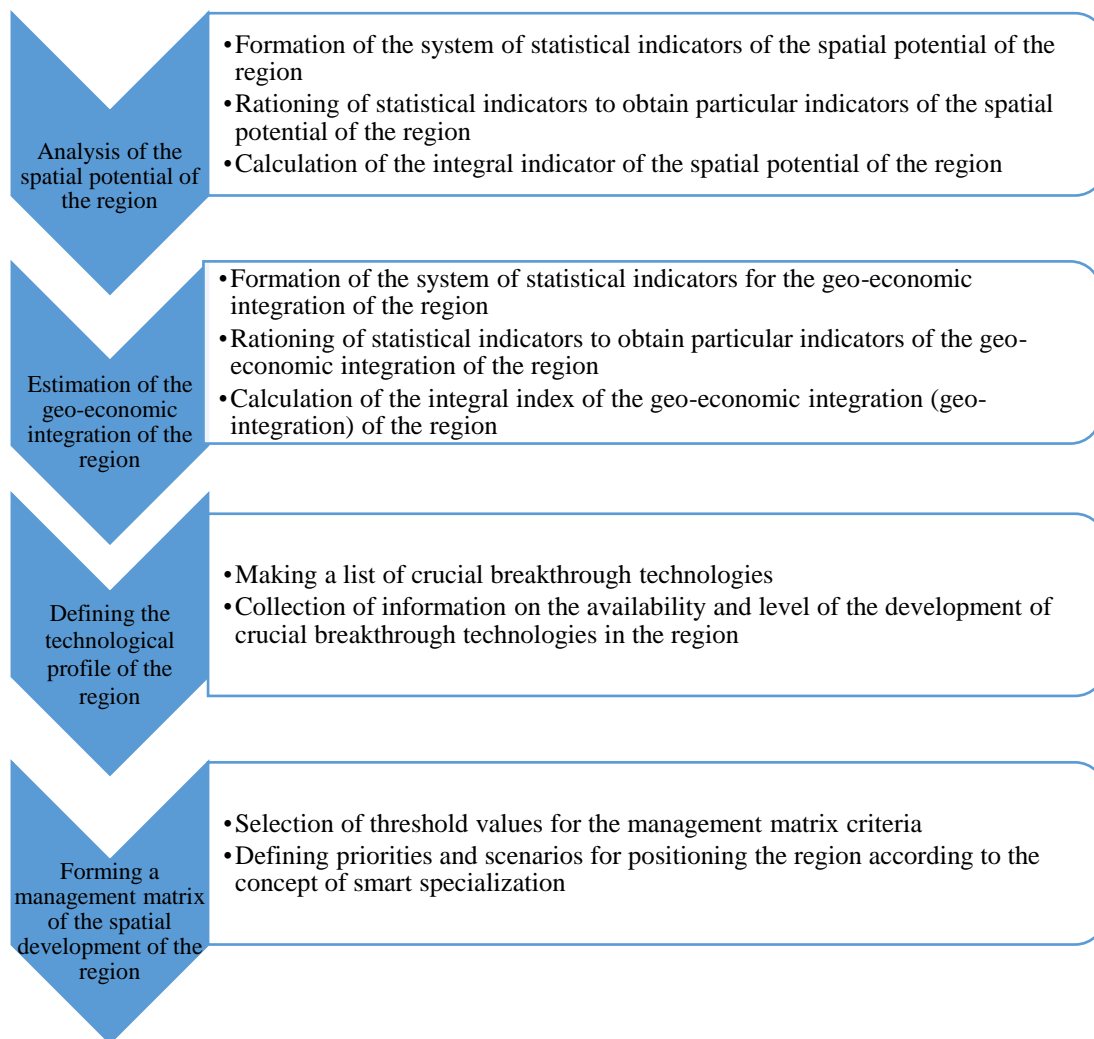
Analysis of the spatial potential of the region

• Formation of the system of statistical indicators of the spatial potential of the region
• Rationing of statistical indicators to obtain particular indicators of the spatial potential of the region
• Calculation of the integral indicator of the spatial potential of the region

Estimation of the geo-economic integration of the region

• Formation of the system of statistical indicators for the geo-economic integration of the region
• Rationing of statistical indicators to obtain particular indicators of the geo-economic integration of the region
• Calculation of the integral index of the geo-economic integration (geo-integration) of the region

Defining the technological profile of the region

• Making a list of crucial breakthrough technologies
• Collection of information on the availability and level of the development of crucial breakthrough technologies in the region

Forming a management matrix of the spatial development of the region

• Selection of threshold values for the management matrix criteria
• Defining priorities and scenarios for positioning the region according to the concept of smart specialization